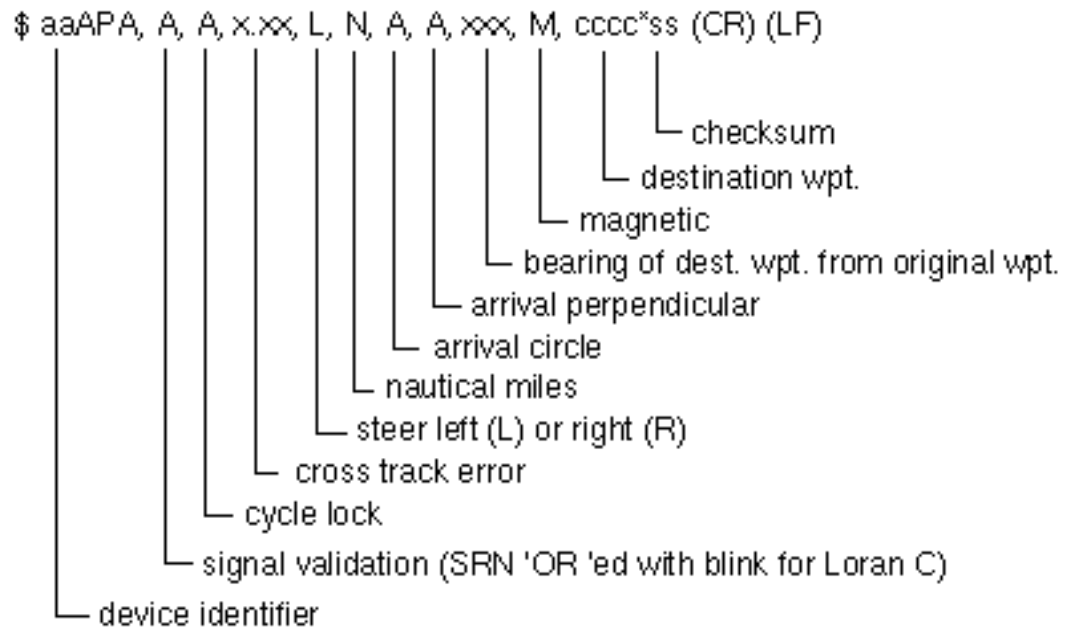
$ aaAPA, A, A, x.xx, L, N, A, A, xxx, M, cccc*ss (CR) (LF)

checksum

destination wpt.

magnetic

bearing of dest. wpt. from original wpt.

arrival perpendicular

arrival circle

nautical miles

steer left (L) or right (R)

cross track error

cycle lock

signal validation (SRN 'OR 'ed with blink for Loran C)

device identifier